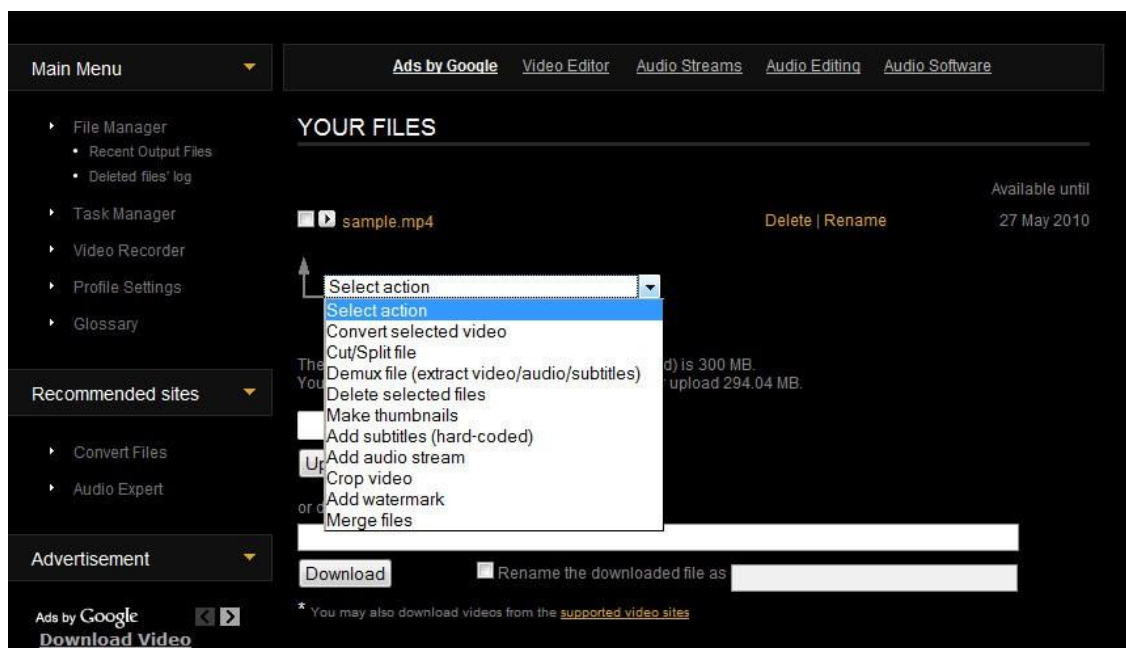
Main Menu

File Manager
Recent Output Files
Deleted files' log
Task Manager
Video Recorder
Profile Settings
Glossary

Recommended sites

Convert Files
Audio Expert

Advertisement

Ads by Google
Download Video

Ads by Google Video Editor Audio Streams Audio Editing Audio Software

YOUR FILES

Available until

sample.mp4 Delete | Rename 27 May 2010

Select action
Select action
Convert selected video
Cut/Split file
Demux file (extract video/audio/subtitles)
Delete selected files
Make thumbnails
Add subtitles (hard-coded)
Add audio stream
Crop video
Add watermark
Merge files

The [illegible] d) is 300 MB.
You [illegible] r upload 294.04 MB.

Up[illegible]

or d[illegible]

Download Rename the downloaded file as

* You may also download videos from the supported video sites